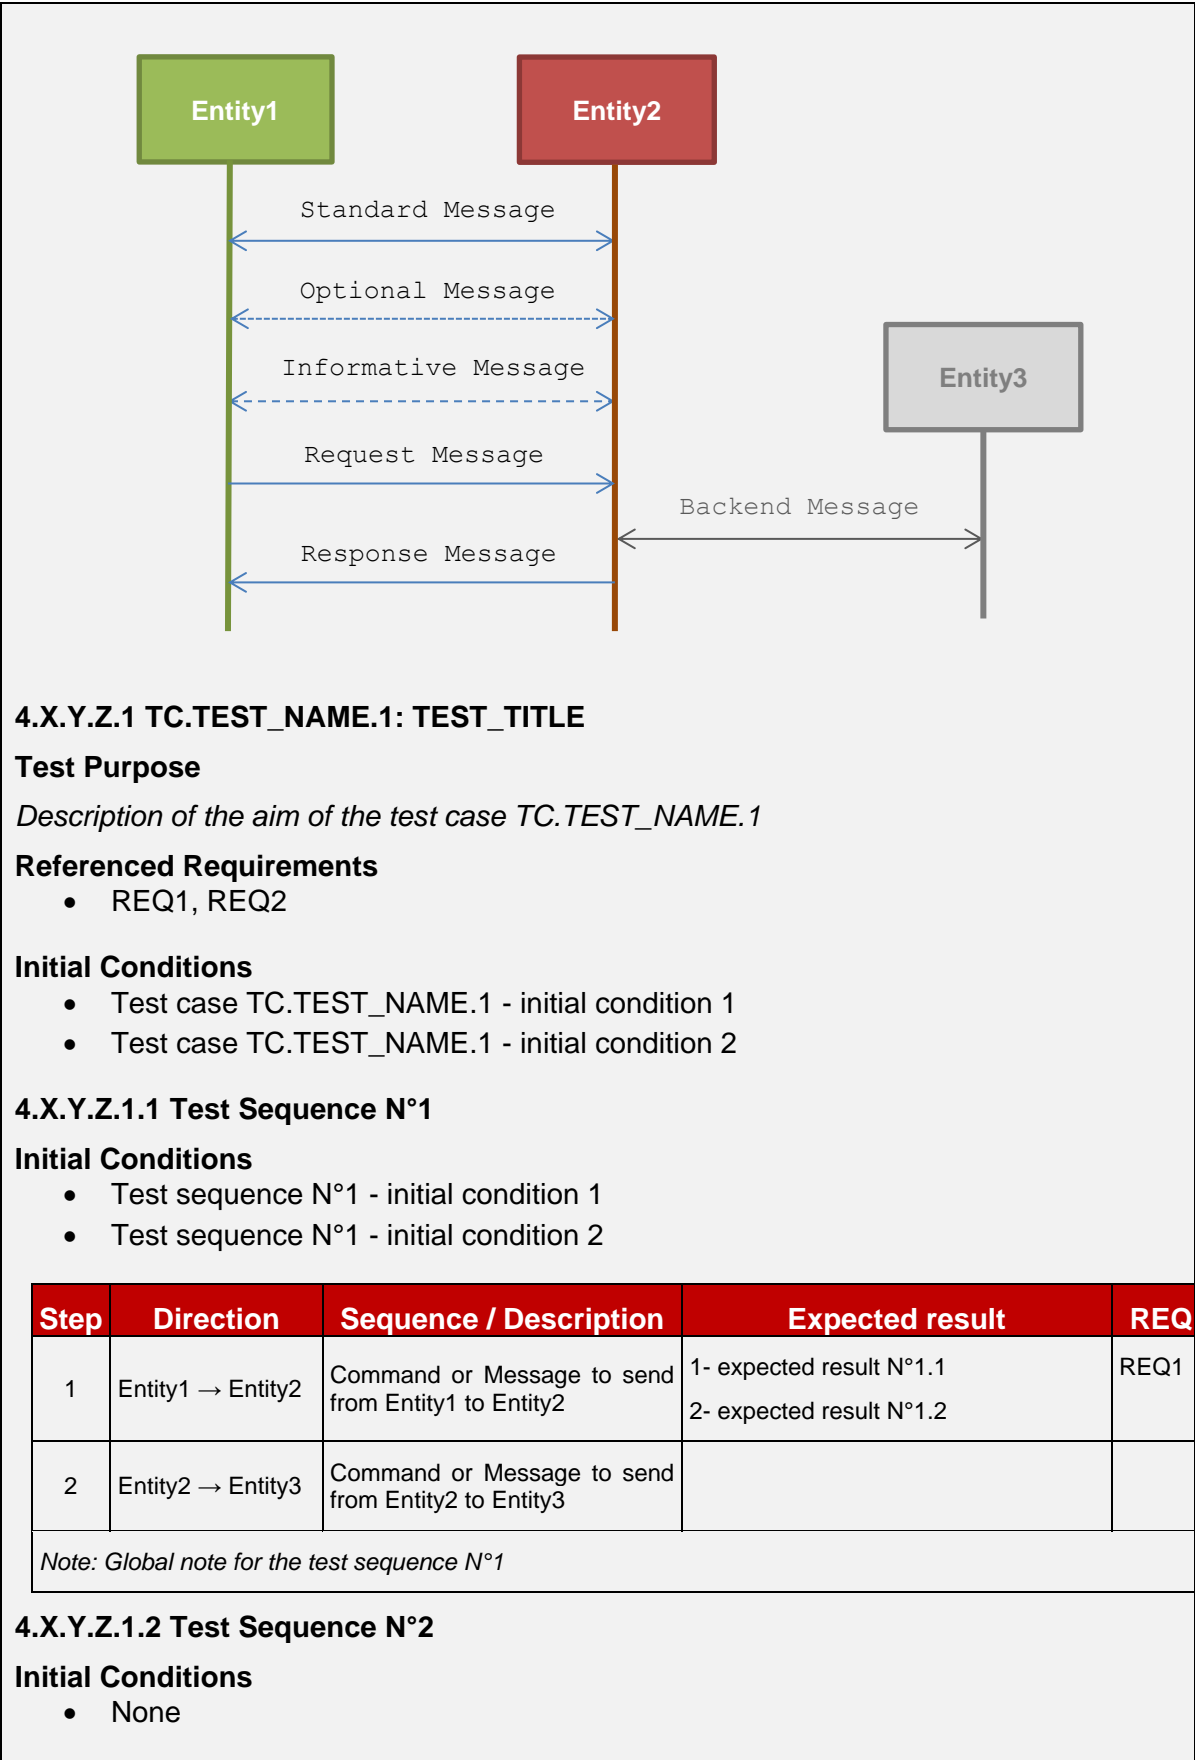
Entity1

Entity2

Standard Message

Optional Message

Informative Message

Entity3

Request Message

Backend Message

Response Message

4.X.Y.Z.1 TC.TEST_NAME.1: TEST_TITLE

Test Purpose

Description of the aim of the test case TC.TEST_NAME.1

Referenced Requirements

- REQ1, REQ2

Initial Conditions

- Test case TC.TEST_NAME.1 - initial condition 1
- Test case TC.TEST_NAME.1 - initial condition 2

4.X.Y.Z.1.1 Test Sequence N°1

Initial Conditions

- Test sequence N°1 - initial condition 1
- Test sequence N°1 - initial condition 2

| Step | Direction | Sequence / Description | Expected result | REQ |
|---|---|---|---|---|
| 1 | Entity1 → Entity2 | Command or Message to send from Entity1 to Entity2 | 1- expected result N°1.1<br>2- expected result N°1.2 | REQ1 |
| 2 | Entity2 → Entity3 | Command or Message to send from Entity2 to Entity3 | | |
| Note: Global note for the test sequence N°1 | | | | |

4.X.Y.Z.1.2 Test Sequence N°2

Initial Conditions

- None